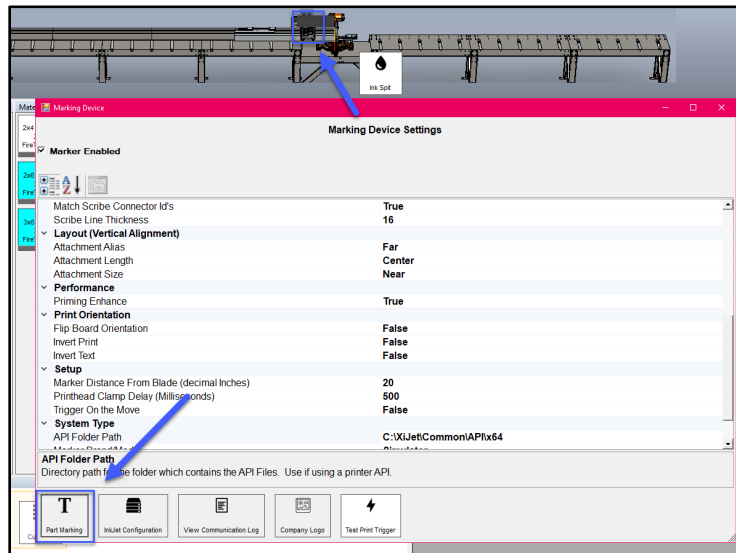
Ink Spit

Mate
2x4
Fire
2x6
Fire
3x6
Fire

Marking Device

Marking Device Settings

☑ Marker Enabled

| | |
|---|---|
| Match Scribe Connector Id's | True |
| Scribe Line Thickness | 16 |
| Layout (Vertical Alignment) | |
| Attachment Alias | Far |
| Attachment Length | Center |
| Attachment Size | Near |
| Performance | |
| Priming Enhance | True |
| Print Orientation | |
| Flip Board Orientation | False |
| Invert Print | False |
| Invert Text | False |
| Setup | |
| Marker Distance From Blade (decimal Inches) | 20 |
| Printhead Clamp Delay (Milliseconds) | 500 |
| Trigger On the Move | False |
| System Type | |
| API Folder Path | C:\XiJet\Common\API\x64 |
| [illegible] | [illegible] |

API Folder Path
Directory path fo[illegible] the folder which contains the API Files. Use if using a printer API.

Part Marking
InkJet Configuration
View Communication Log
Company Logo
Test Print Trigger